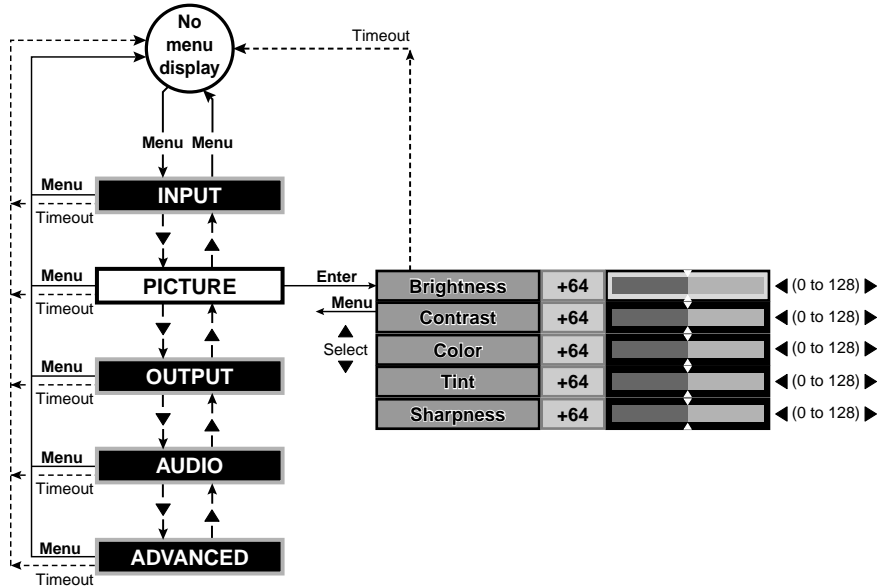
No menu display

Timeout

Menu Menu

Menu
Timeout
INPUT

Menu
Timeout
PICTURE

Enter
Menu
Select

| Brightness | +64 | (0 to 128) |
|---|---|---|
| Contrast | +64 | (0 to 128) |
| Color | +64 | (0 to 128) |
| Tint | +64 | (0 to 128) |
| Sharpness | +64 | (0 to 128) |

Menu
Timeout
OUTPUT

Menu
Timeout
AUDIO

Menu
Timeout
ADVANCED